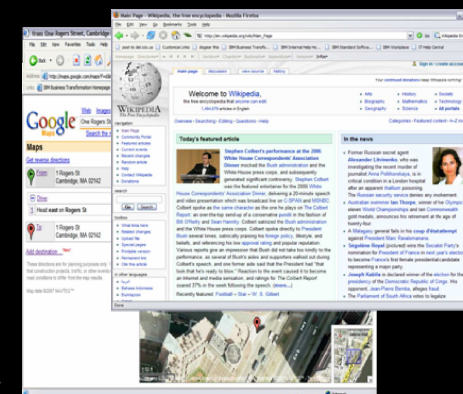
Main Page - Wikipedia, the free encyclopedia - Mozilla Firefox

File Edit View Go Bookmarks Tools Help

http://en.wikipedia.org/wiki/Main_Page

main page discussion view source history

Welcome to Wikipedia,
the free encyclopedia that anyone can edit.

Arts
Biography
Geography
History
Mathematics
Science
Society
Technology
All portals

Overview · Searching · Editing · Questions · Help

Contents · Categories · Featured content · A–Z index

Today's featured article

Stephen Colbert's performance at the 2006 White House Correspondents' Association Dinner mocked the Bush administration and the White House press corps, and subsequently generated significant controversy. Stephen Colbert was the featured entertainer for the 2006 White House Correspondents' Association Dinner, delivering a 20-minute speech and video presentation which was broadcast live on C-SPAN and MSNBC.

Recently featured: Football – Star – St. E. Gilbert

In the news

Former Russian secret agent Alexander Litvinenko, who was investigating the recent murder of journalist Anna Politkovskaya, is in critical condition in a London hospital after an apparent thallium poisoning.

Australian swimmer Ian Thorpe, winner of five Olympic and eleven World Championships and ten Commonwealth gold medals, announces his retirement at the age of twenty-four.

A Malagasy general fails in his coup d'état attempt against President Marc Ravalomanana.

Ségolène Royal is elected as the Socialist Party's nomination for President of France.

Joseph Kabila is declared winner of the election for the presidency of the Democratic Republic of the Congo.

The Parliament of South Africa votes to legalize

Google Maps

Maps

Get reverse directions

1 Rogers St
Cambridge, MA 02142

Drive

Head east on Rogers St

Add destination

Map data ©2007 NAVTEQ™